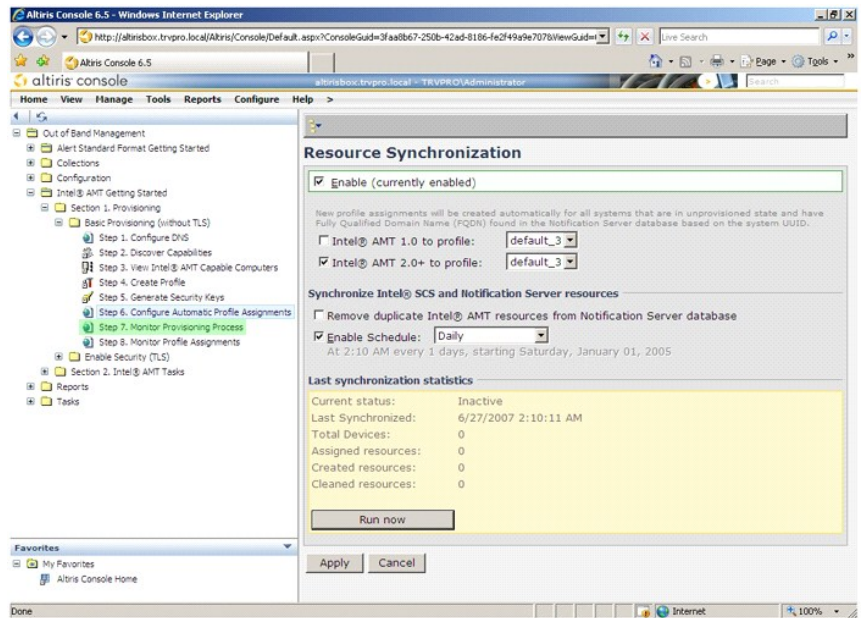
Altiris Console 6.5 - Windows Internet Explorer

http://altirisbox.trvpro.local/Altiris/Console/Default.aspx?ConsoleGuid=3faa8b67-250b-42ad-8186-fe2f49a9e707&ViewGuid=

Live Search

Altiris Console 6.5

Page ▾ Tools ▾

altiris console

altirisbox.trvpro.local - TRVPRO\Administrator

Search

Home View Manage Tools Reports Configure Help >

Out of Band Management
Alert Standard Format Getting Started
Collections
Configuration
Intel® AMT Getting Started
Section 1. Provisioning
Basic Provisioning (without TLS)
Step 1. Configure DNS
Step 2. Discover Capabilities
Step 3. View Intel® AMT Capable Computers
Step 4. Create Profile
Step 5. Generate Security Keys
Step 6. Configure Automatic Profile Assignments
Step 7. Monitor Provisioning Process
Step 8. Monitor Profile Assignments
Enable Security (TLS)
Section 2. Intel® AMT Tasks
Reports
Tasks

Favorites
My Favorites
Altiris Console Home

Resource Synchronization

Enable (currently enabled)

New profile assignments will be created automatically for all systems that are in unprovisioned state and have Fully Qualified Domain Name (FQDN) found in the Notification Server database based on the system UUID.

Intel® AMT 1.0 to profile: default_3

Intel® AMT 2.0+ to profile: default_3

Synchronize Intel® SCS and Notification Server resources

Remove duplicate Intel® AMT resources from Notification Server database

Enable Schedule: Daily

At 2:10 AM every 1 days, starting Saturday, January 01, 2005

Last synchronization statistics

| Current status: | Inactive |
|---|---|
| Last Synchronized: | 6/27/2007 2:10:11 AM |
| Total Devices: | 0 |
| Assigned resources: | 0 |
| Created resources: | 0 |
| Cleaned resources: | 0 |

Run now

Apply Cancel

Done

Internet

100%